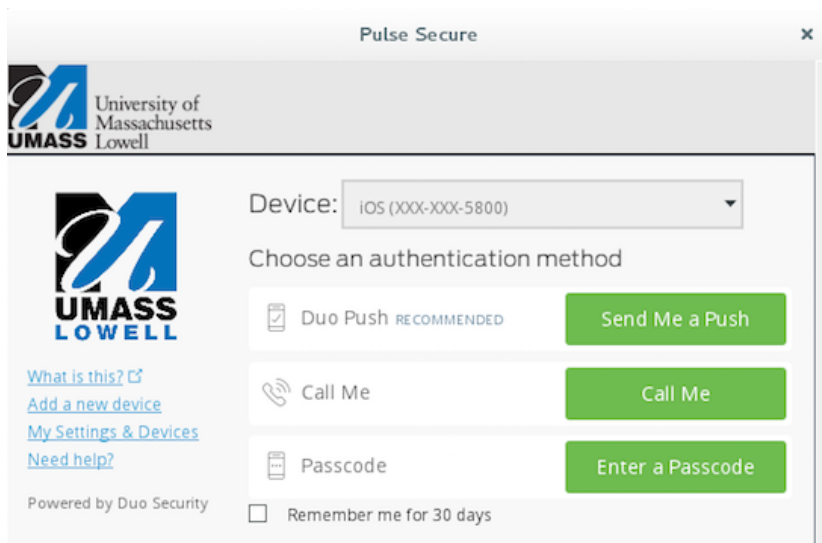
Pulse Secure

×

UMASS University of Massachusetts Lowell

UMASS LOWELL

What is this?
Add a new device
My Settings & Devices
Need help?

Powered by Duo Security

Device: iOS (XXX-XXX-5800)

Choose an authentication method

Duo Push RECOMMENDED
Send Me a Push

Call Me
Call Me

Passcode
Enter a Passcode

Remember me for 30 days